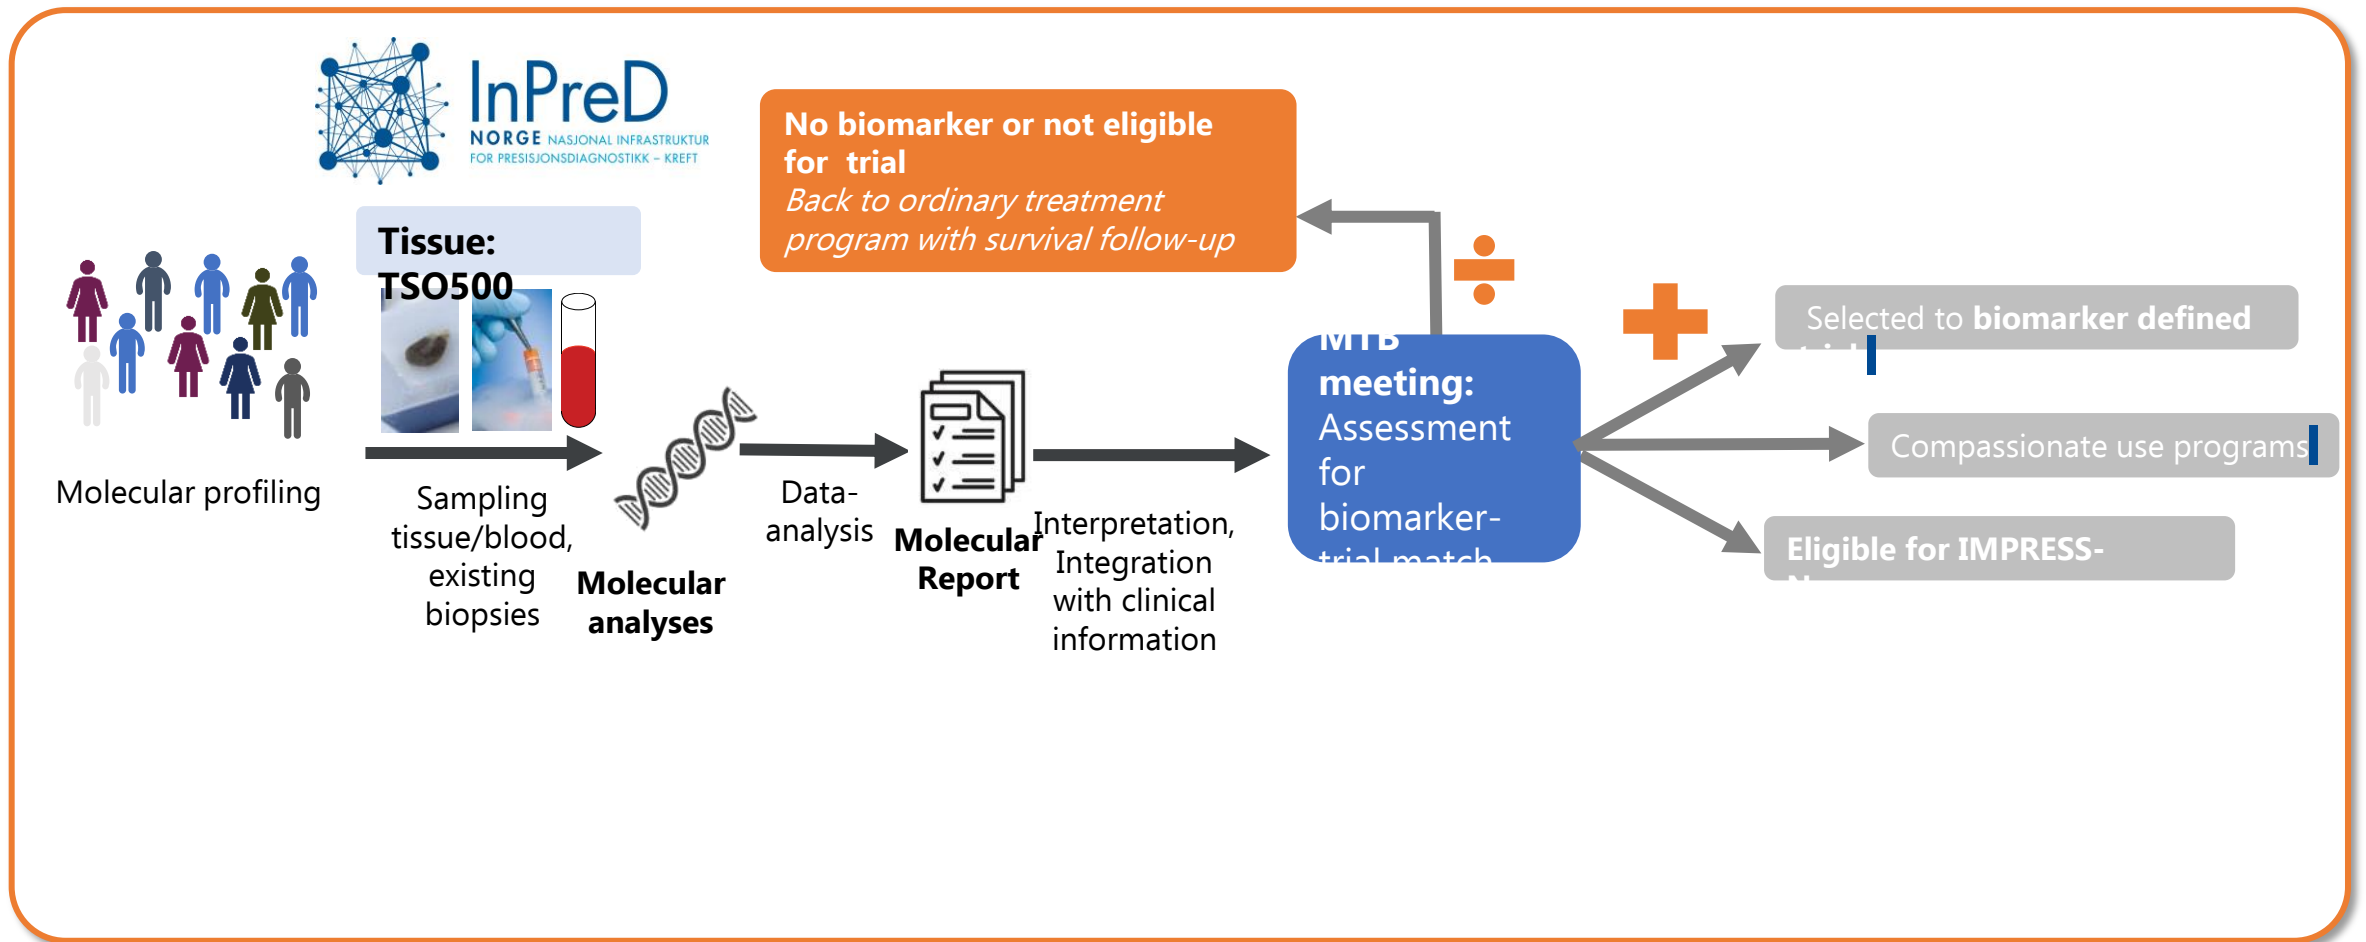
InPreD
NORGE NASJONAL INFRASTRUKTUR FOR PRESISJONSDIAGNOSTIKK – KREFT

No biomarker or not eligible for trial
*Back to ordinary treatment program with survival follow-up*

Tissue: TSO500

Molecular profiling

Sampling tissue/blood, existing biopsies

Molecular analyses

Data-analysis

Molecular Report

Interpretation, Integration with clinical information

MTB meeting: Assessment for biomarker-trial match

Selected to **biomarker defined** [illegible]

Compassionate use programs

**Eligible for IMPRESS-** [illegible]